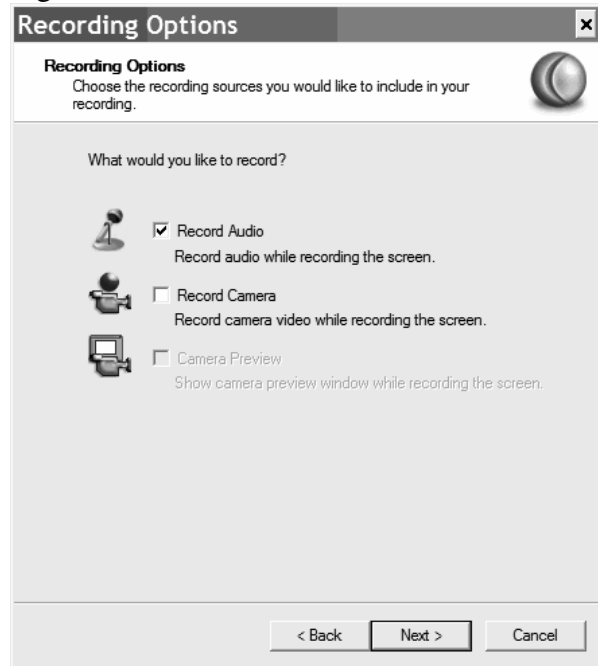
Recording Options

Recording Options
Choose the recording sources you would like to include in your recording.

What would you like to record?

Record Audio
Record audio while recording the screen.

Record Camera
Record camera video while recording the screen.

Camera Preview
Show camera preview window while recording the screen.

< Back
Next >
Cancel